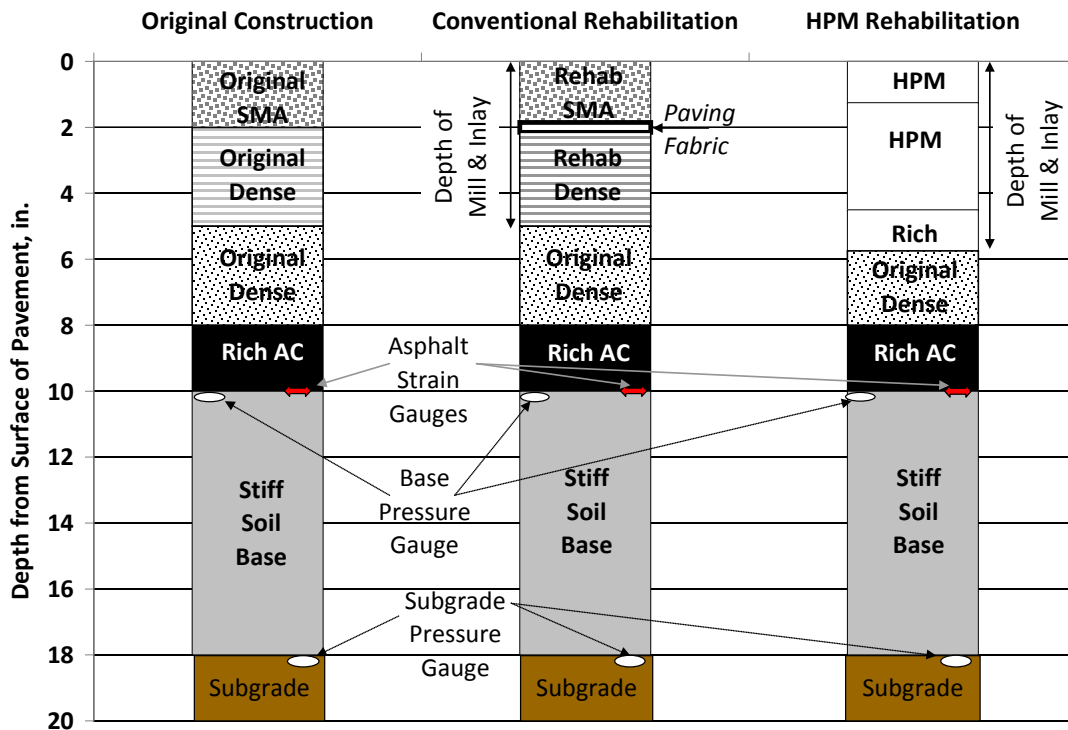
Original Construction
Conventional Rehabilitation
HPM Rehabilitation

Depth from Surface of Pavement, in.

0
2
4
6
8
10
12
14
16
18
20

Original SMA
Original Dense
Original Dense
Rich AC
Stiff Soil Base
Subgrade

Depth of Mill & Inlay
Rehab SMA
Paving Fabric
Rehab Dense
Original Dense
Rich AC
Stiff Soil Base
Subgrade

HPM
HPM
Rich
Depth of Mill & Inlay
Original Dense
Rich AC
Stiff Soil Base
Subgrade

Asphalt Strain Gauges
Base Pressure Gauge
Subgrade Pressure Gauge